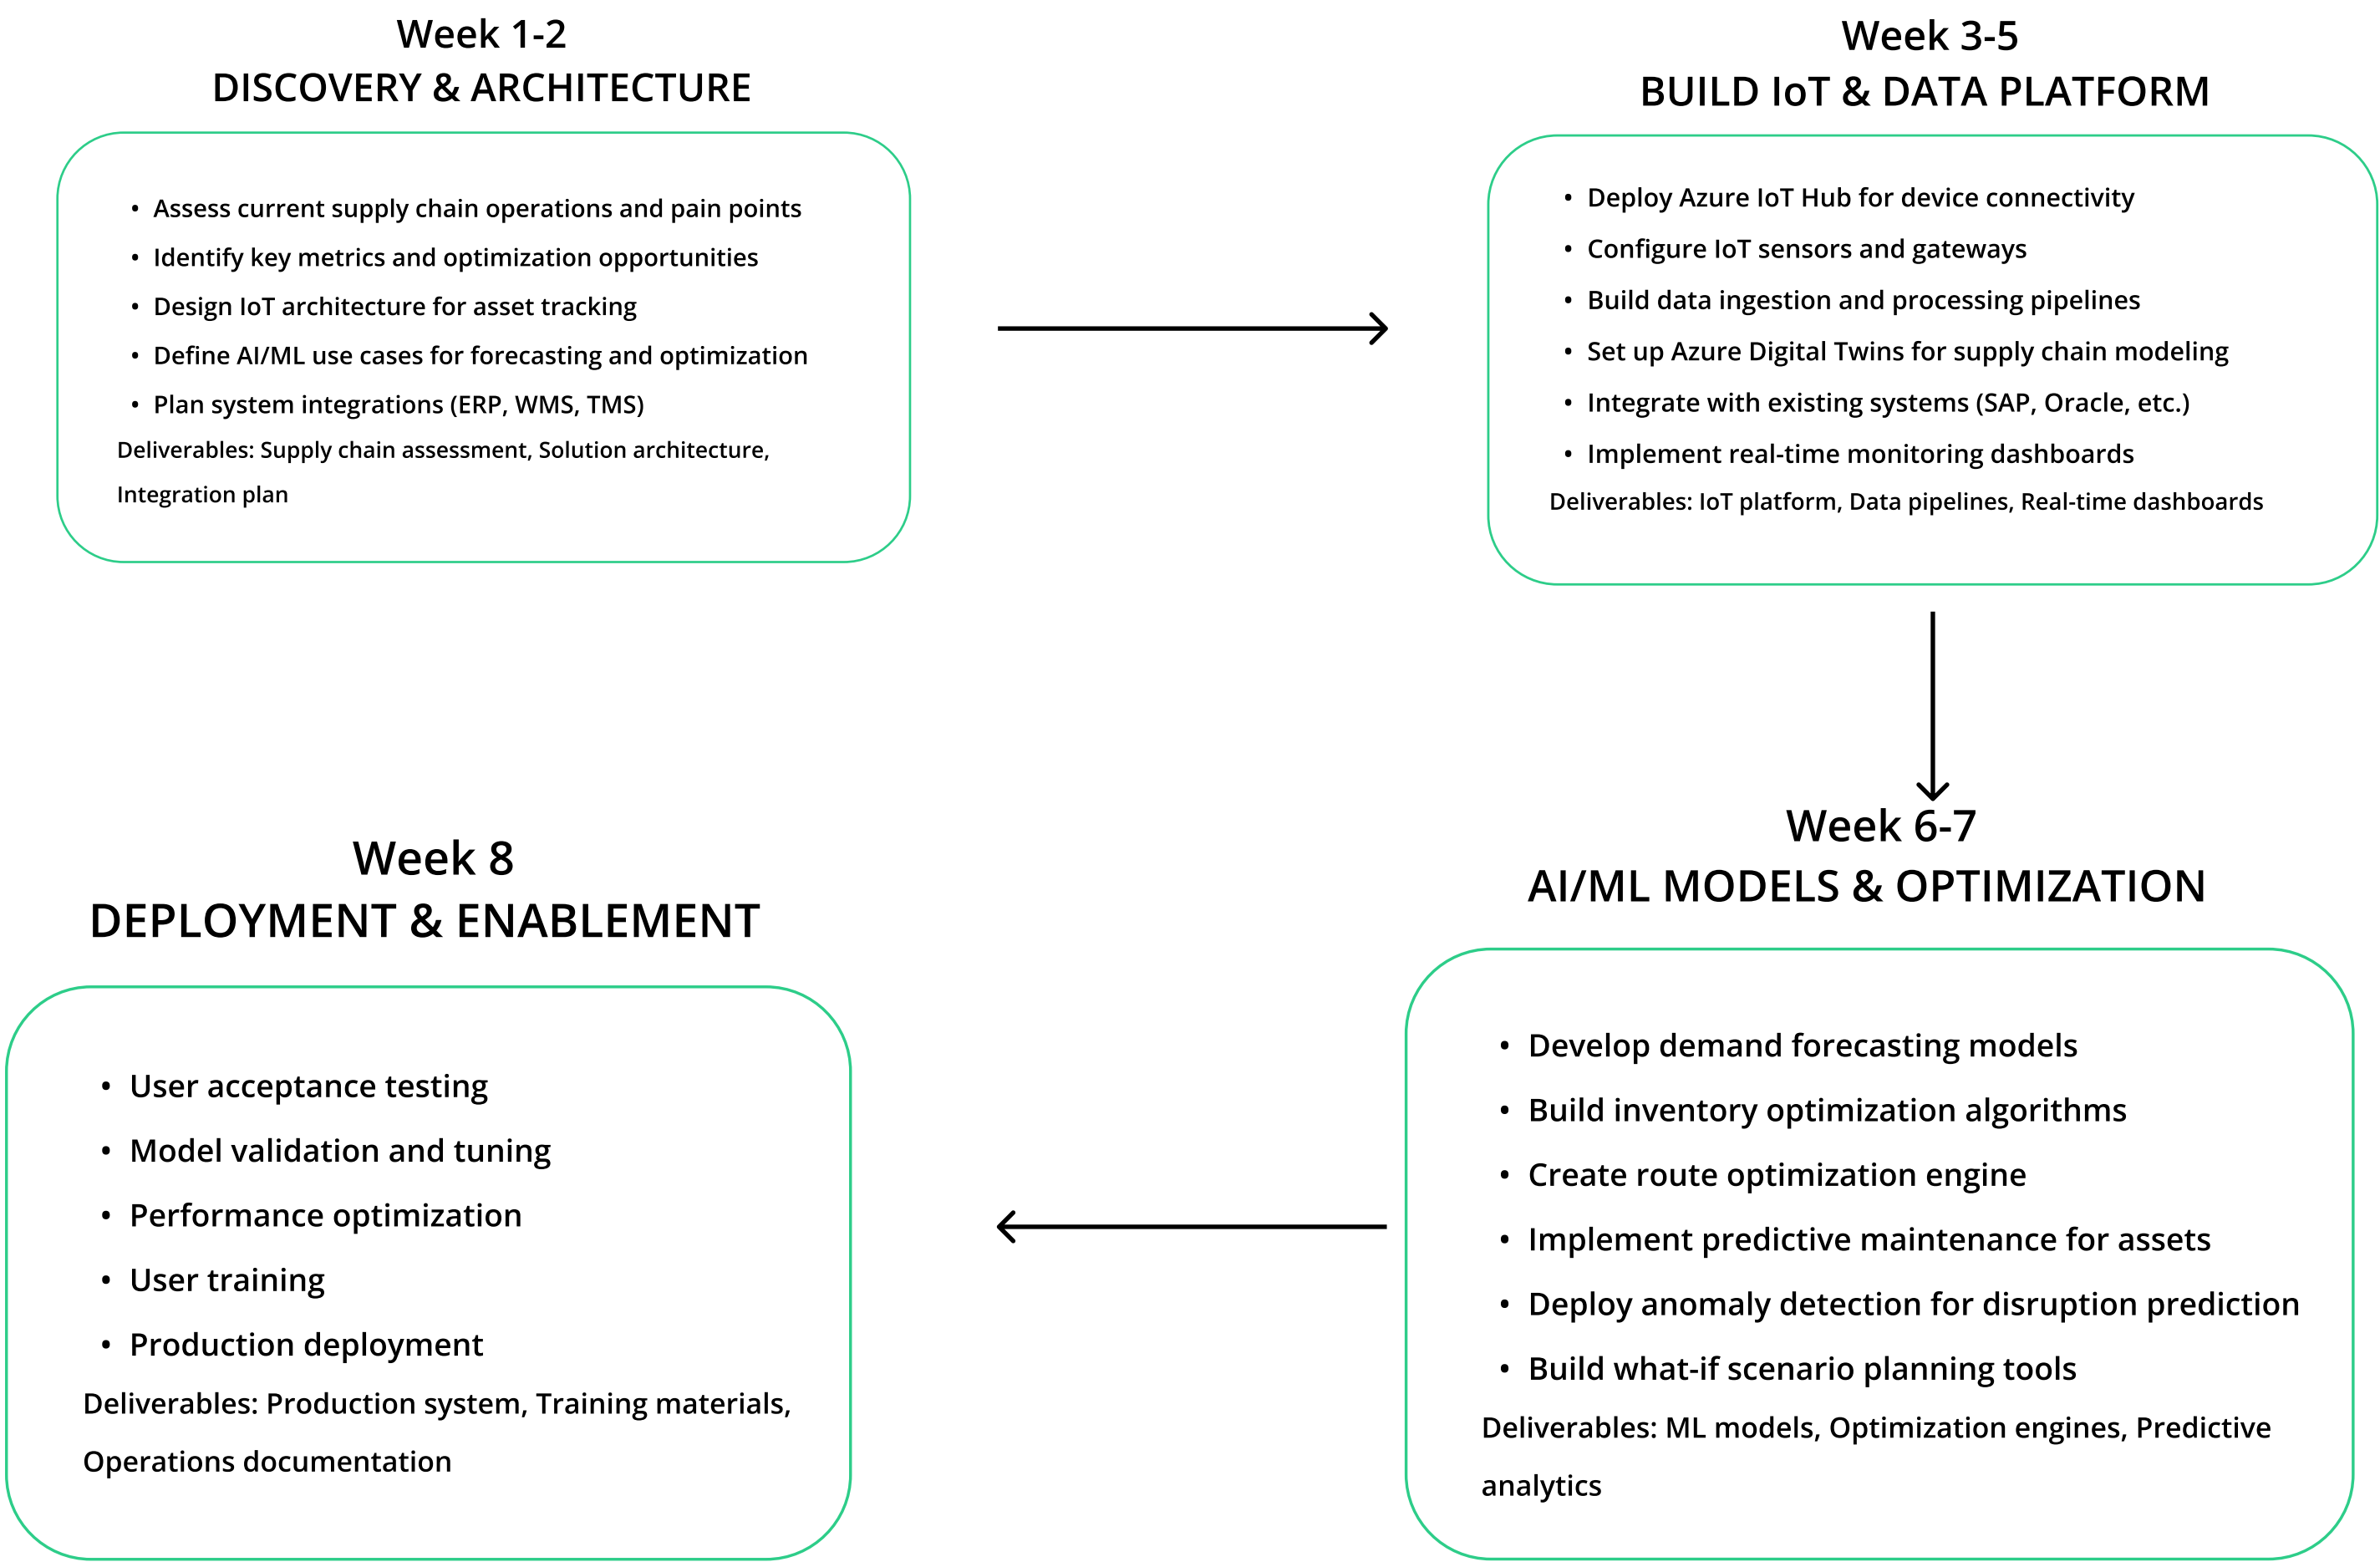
Week 1-2
DISCOVERY & ARCHITECTURE

- Assess current supply chain operations and pain points
- Identify key metrics and optimization opportunities
- Design IoT architecture for asset tracking
- Define AI/ML use cases for forecasting and optimization
- Plan system integrations (ERP, WMS, TMS)

Deliverables: Supply chain assessment, Solution architecture, Integration plan

Week 3-5
BUILD IoT & DATA PLATFORM

- Deploy Azure IoT Hub for device connectivity
- Configure IoT sensors and gateways
- Build data ingestion and processing pipelines
- Set up Azure Digital Twins for supply chain modeling
- Integrate with existing systems (SAP, Oracle, etc.)
- Implement real-time monitoring dashboards

Deliverables: IoT platform, Data pipelines, Real-time dashboards

Week 6-7
AI/ML MODELS & OPTIMIZATION

- Develop demand forecasting models
- Build inventory optimization algorithms
- Create route optimization engine
- Implement predictive maintenance for assets
- Deploy anomaly detection for disruption prediction
- Build what-if scenario planning tools

Deliverables: ML models, Optimization engines, Predictive analytics

Week 8
DEPLOYMENT & ENABLEMENT

- User acceptance testing
- Model validation and tuning
- Performance optimization
- User training
- Production deployment

Deliverables: Production system, Training materials, Operations documentation